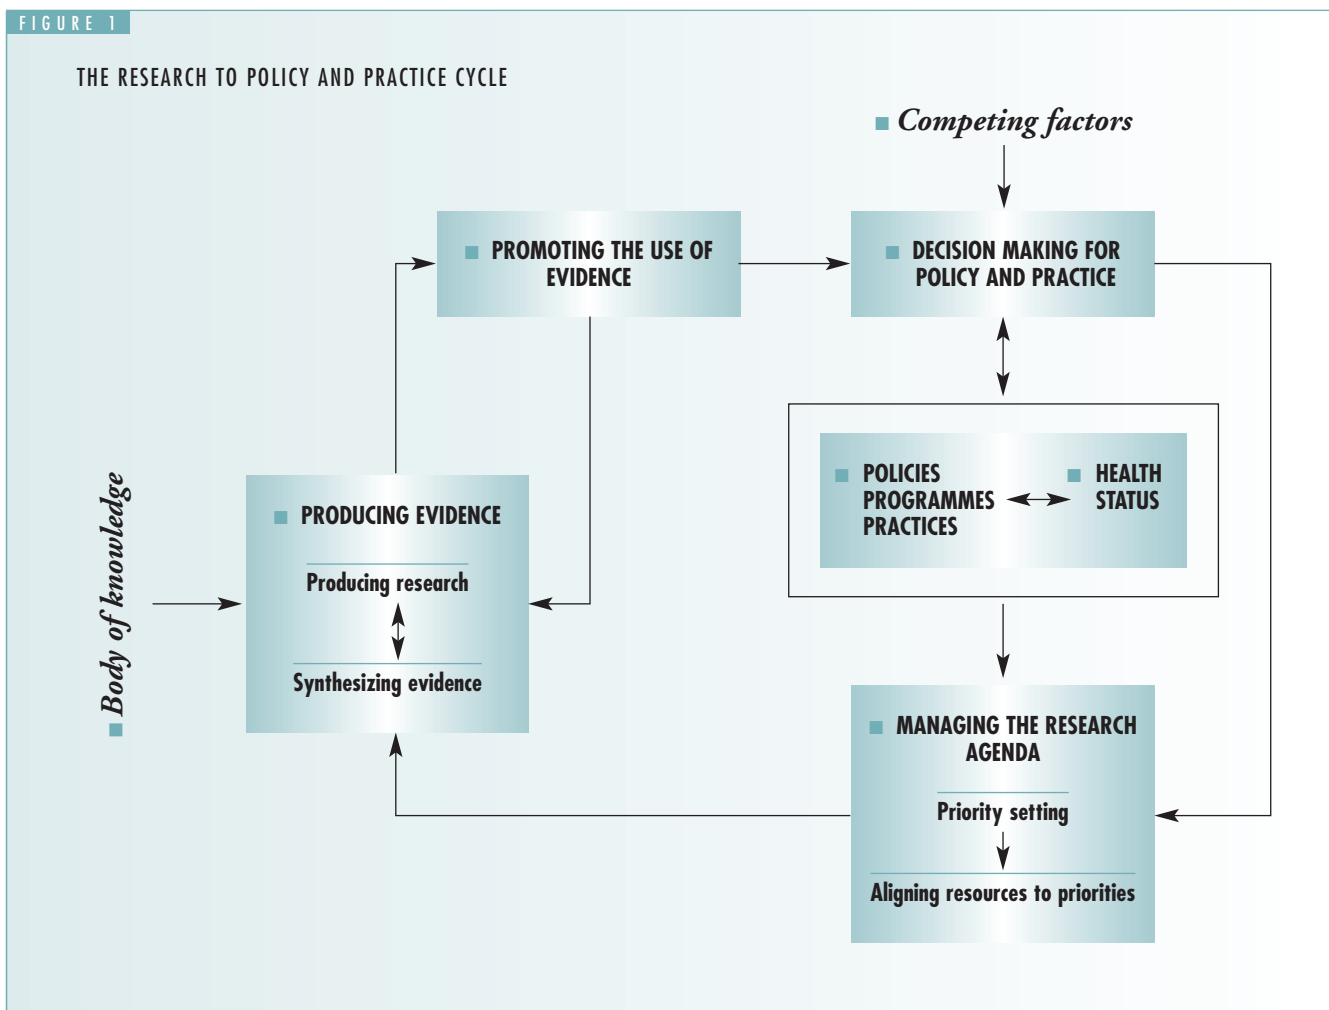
FIGURE 1

THE RESEARCH TO POLICY AND PRACTICE CYCLE

Competing factors

PROMOTING THE USE OF EVIDENCE

DECISION MAKING FOR POLICY AND PRACTICE

POLICIES PROGRAMMES PRACTICES

HEALTH STATUS

Body of knowledge

PRODUCING EVIDENCE

Producing research

Synthesizing evidence

MANAGING THE RESEARCH AGENDA

Priority setting

Aligning resources to priorities